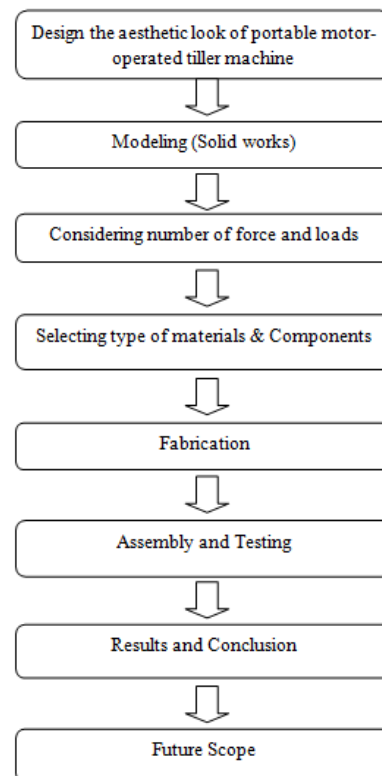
Design the aesthetic look of portable motor-operated tiller machine

Modeling (Solid works)

Considering number of force and loads

Selecting type of materials & Components

Fabrication

Assembly and Testing

Results and Conclusion

Future Scope